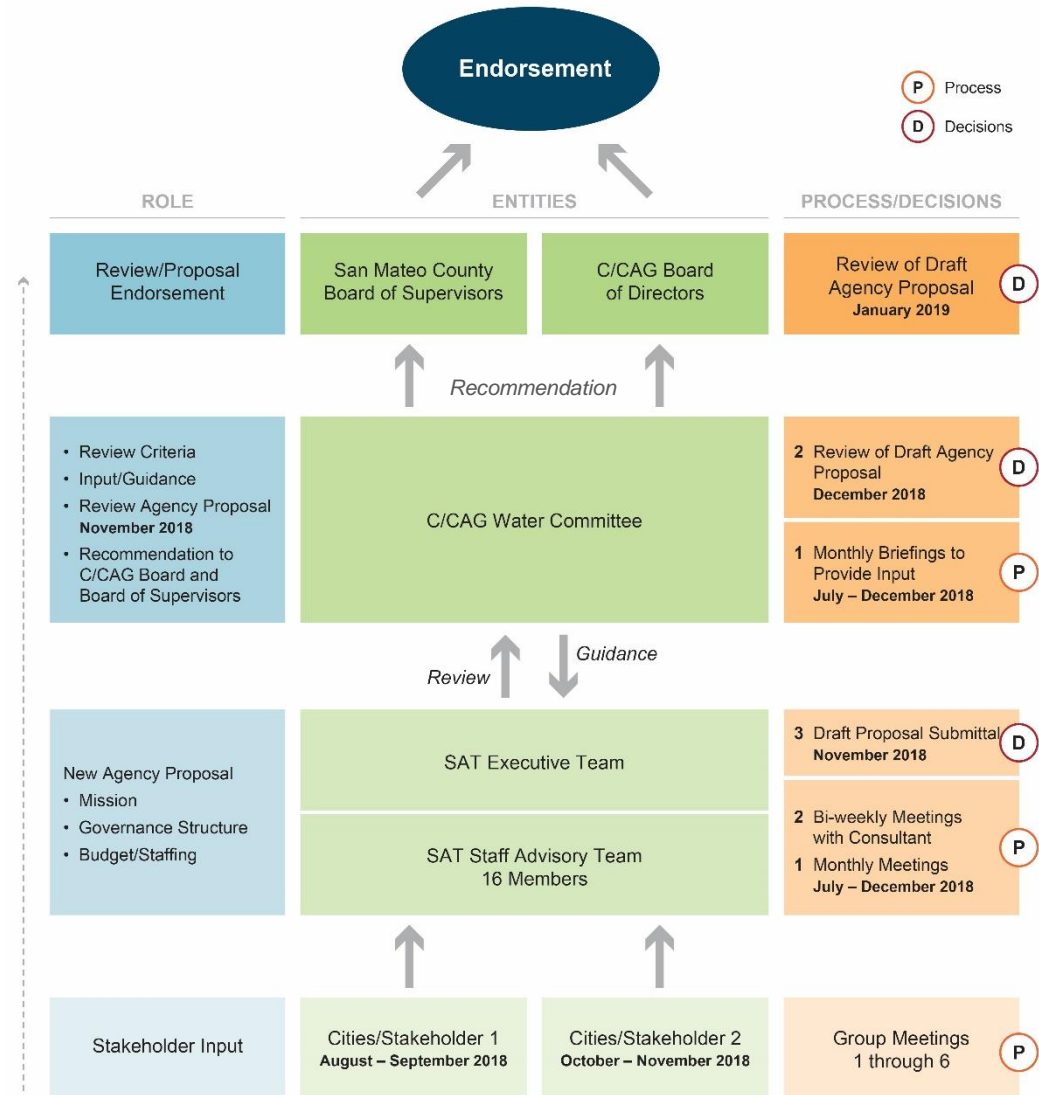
Endorsement

P Process
D Decisions

ROLE

ENTITIES

PROCESS/DECISIONS

Review/Proposal Endorsement

San Mateo County Board of Supervisors

C/CAG Board of Directors

Review of Draft Agency Proposal
January 2019
D

Recommendation

• Review Criteria
• Input/Guidance
• Review Agency Proposal
November 2018
• Recommendation to C/CAG Board and Board of Supervisors

C/CAG Water Committee

2 Review of Draft Agency Proposal
December 2018
D

1 Monthly Briefings to Provide Input
July – December 2018
P

Review

Guidance

New Agency Proposal
• Mission
• Governance Structure
• Budget/Staffing

SAT Executive Team

SAT Staff Advisory Team
16 Members

3 Draft Proposal Submittal
November 2018
D

2 Bi-weekly Meetings with Consultant
1 Monthly Meetings
July – December 2018
P

Stakeholder Input

Cities/Stakeholder 1
August – September 2018

Cities/Stakeholder 2
October – November 2018

Group Meetings
1 through 6
P